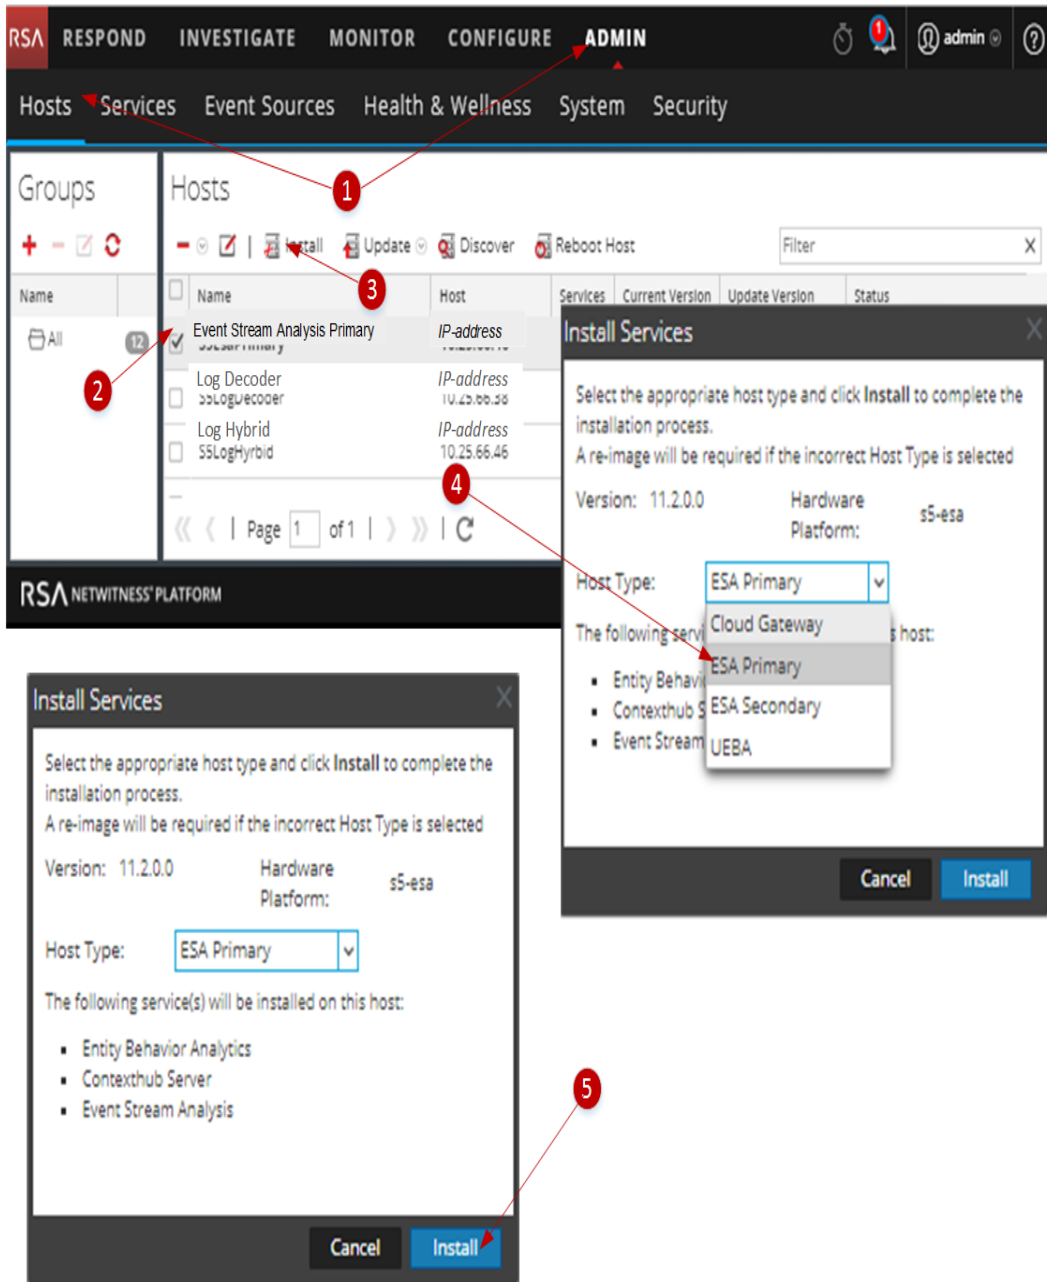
RSA RESPOND INVESTIGATE MONITOR CONFIGURE ADMIN admin ?

Hosts Services Event Sources Health & Wellness System Security

Groups

Name

All 12

Hosts

Install Update Discover Reboot Host Filter

| Name | Host | Services | Current Version | Update Version | Status |
|---|---|---|---|---|---|
| Event Stream Analysis Primary | IP-address | | | | |
| Log Decoder S5LogDecoder | IP-address 10.25.66.38 | | | | |
| Log Hybrid S5LogHyrbid | IP-address 10.25.66.46 | | | | |

Page 1 of 1

RSA NETWITNESS PLATFORM

1 2 3 4 5

Install Services

Select the appropriate host type and click **Install** to complete the installation process.

A re-image will be required if the incorrect Host Type is selected

Version: 11.2.0.0 Hardware Platform: s5-esa

Host Type: ESA Primary

Cloud Gateway
ESA Primary
ESA Secondary
UEBA

The following servi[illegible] host:

- Entity Behavi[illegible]
- Contexthub S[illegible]
- Event Stream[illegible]

Cancel Install

Install Services

Select the appropriate host type and click **Install** to complete the installation process.

A re-image will be required if the incorrect Host Type is selected

Version: 11.2.0.0 Hardware Platform: s5-esa

Host Type: ESA Primary

The following service(s) will be installed on this host:

- Entity Behavior Analytics
- Contexthub Server
- Event Stream Analysis

Cancel Install